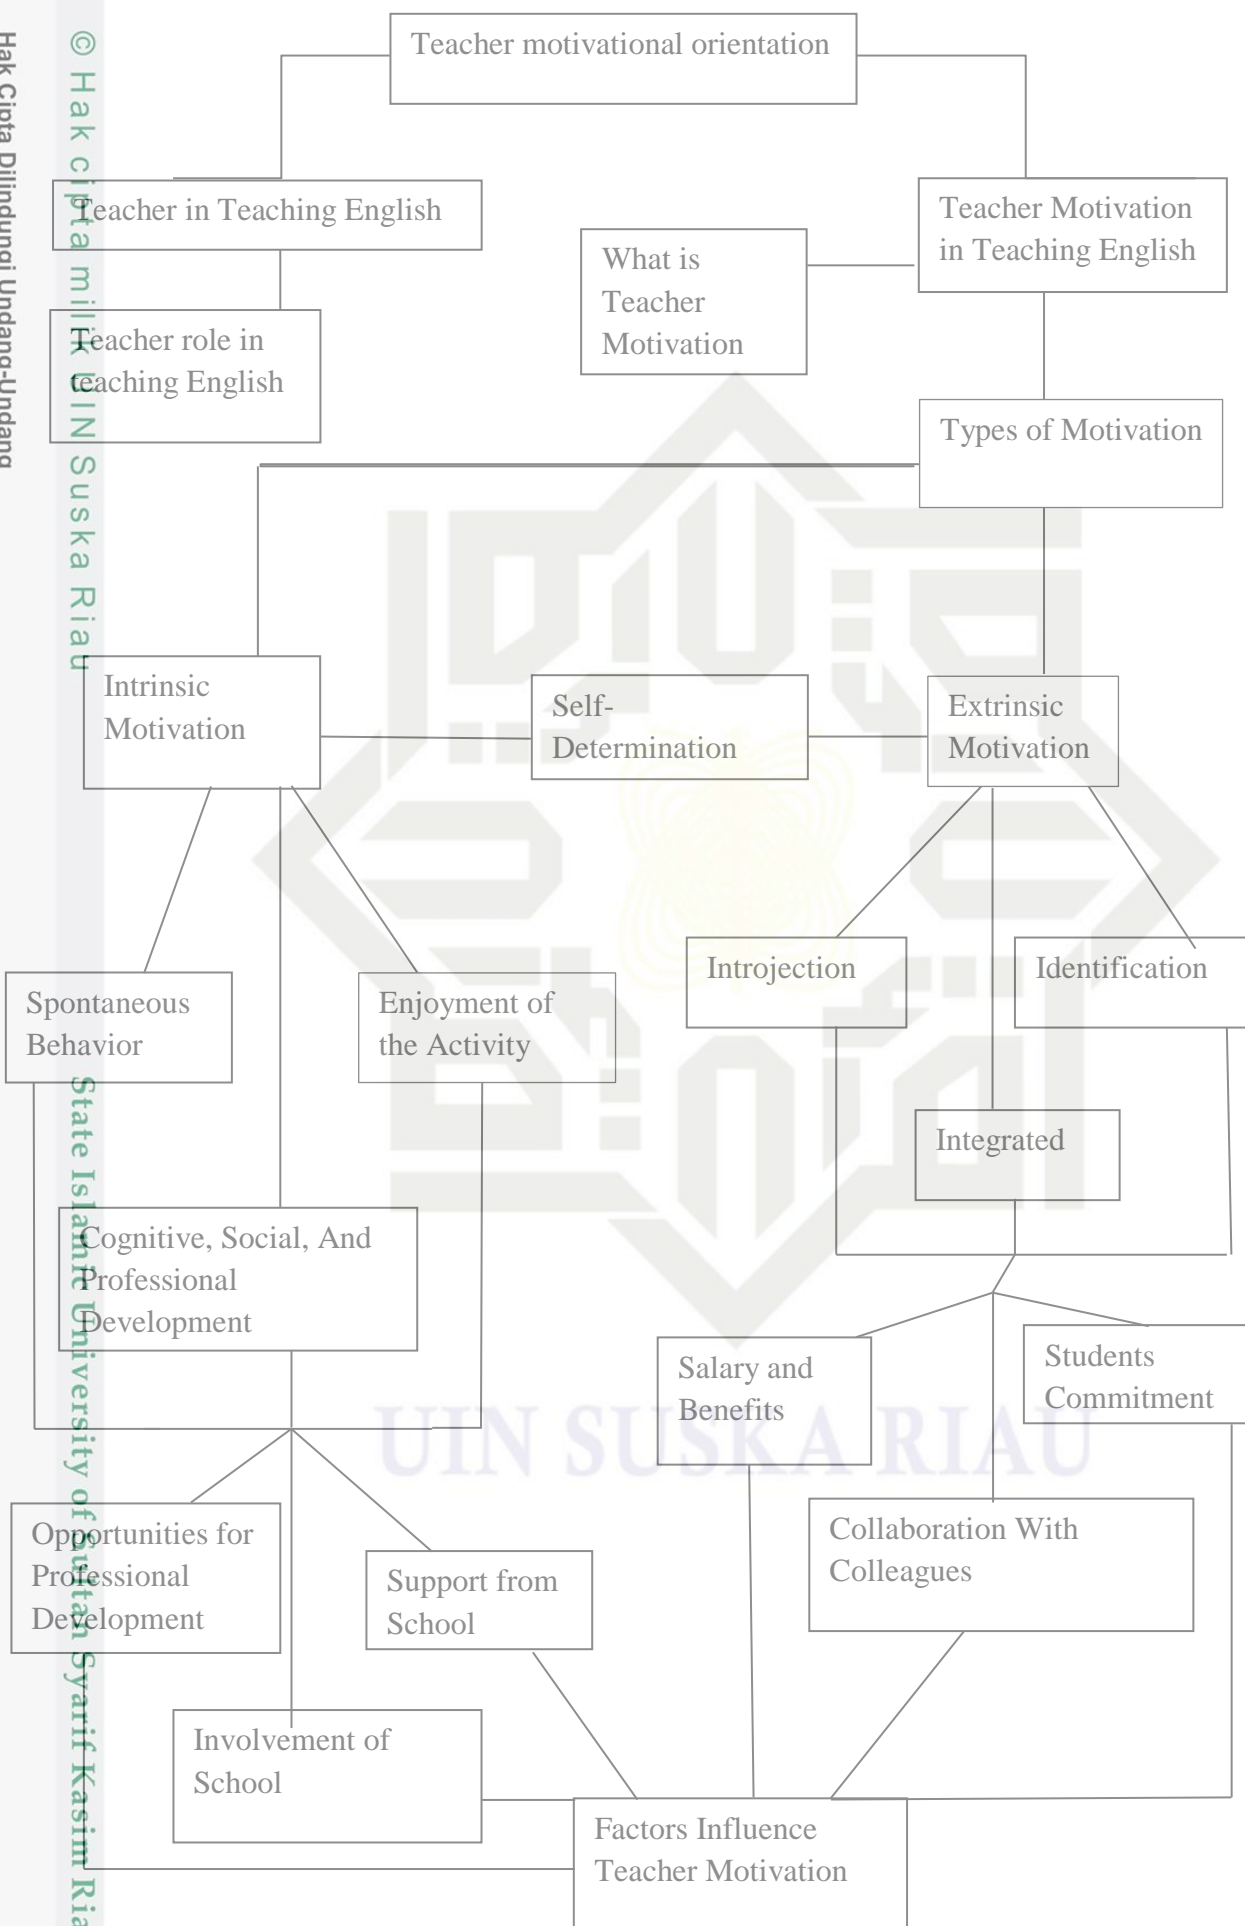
Hak Cipta Dilindungi Undang-Undang

© Hak cipta milik UIN Suska Riau

State Islamic University of Sultan Syarif Kasim Riau

Teacher motivational orientation

Teacher in Teaching English

Teacher role in teaching English

What is Teacher Motivation

Teacher Motivation in Teaching English

Types of Motivation

Intrinsic Motivation

Self-Determination

Extrinsic Motivation

Spontaneous Behavior

Enjoyment of the Activity

Introjection

Identification

Integrated

Cognitive, Social, And Professional Development

Salary and Benefits

Students Commitment

UIN SUSKA RIAU

Opportunities for Professional Development

Support from School

Collaboration With Colleagues

Involvement of School

Factors Influence Teacher Motivation